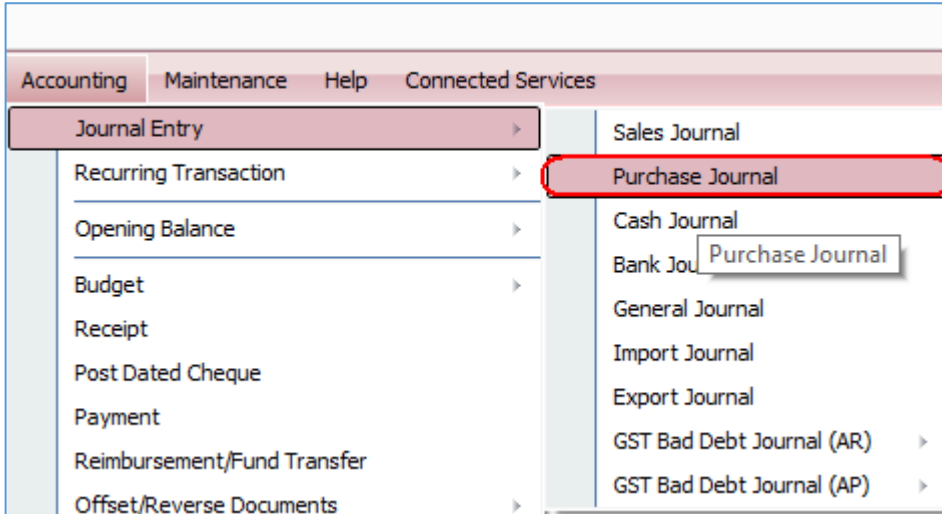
Accounting Maintenance Help Connected Services

Journal Entry
Recurring Transaction
Opening Balance
Budget
Receipt
Post Dated Cheque
Payment
Reimbursement/Fund Transfer
Offset/Reverse Documents

Sales Journal
Purchase Journal
Cash Journal
Bank Jou
Purchase Journal
General Journal
Import Journal
Export Journal
GST Bad Debt Journal (AR)
GST Bad Debt Journal (AP)